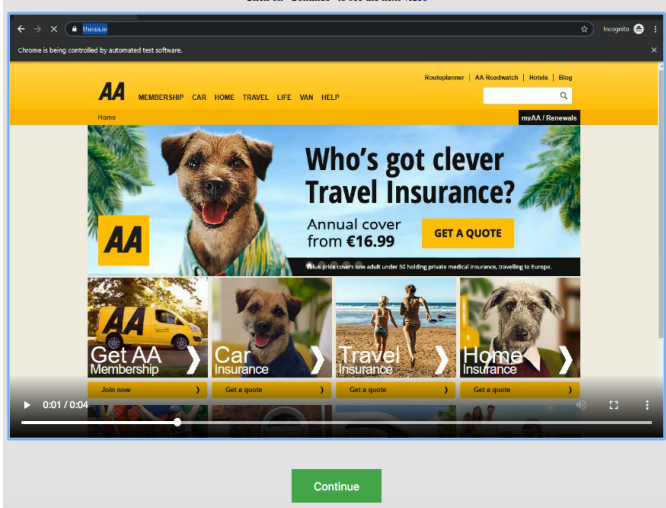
Click on "Continue" to see the next video

theaa.ie

Incognito

Chrome is being controlled by automated test software.

AA MEMBERSHIP CAR HOME TRAVEL LIFE VAN HELP

Routeplanner | AA Roadwatch | Hotels | Blog

Home

myAA / Renewals

Who's got clever Travel Insurance?

AA

Annual cover from €16.99

GET A QUOTE

Value price covers one adult under 50 holding private medical insurance, travelling to Europe.

Get AA Membership

Join now

Car Insurance

Get a quote

Travel Insurance

Get a quote

Home Insurance

Get a quote

0:01 / 0:04

Continue